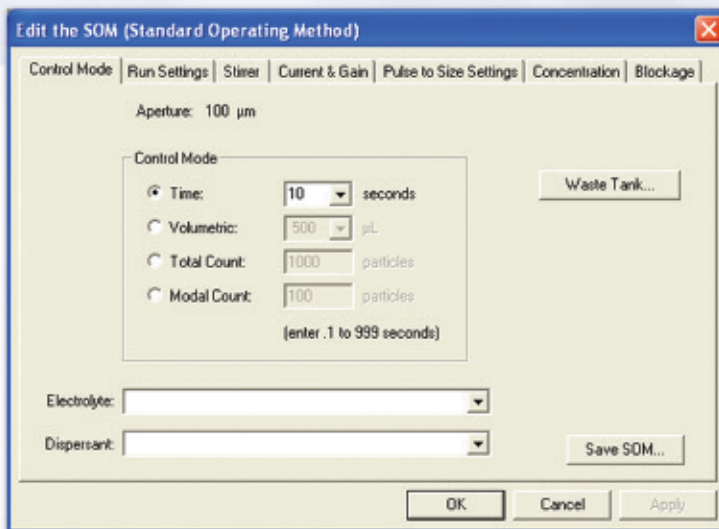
Edit the SOM (Standard Operating Method)

Control Mode | Run Settings | Stirrer | Current & Gain | Pulse to Size Settings | Concentration | Blockage

Aperture: 100 µm

Control Mode

Time: 10 seconds

Volumetric: 500 µL

Total Count: 1000 particles

Modal Count: 100 particles

(enter .1 to 999 seconds)

Waste Tank...

Electrolyte:

Dispersant:

Save SOM...

OK Cancel Apply